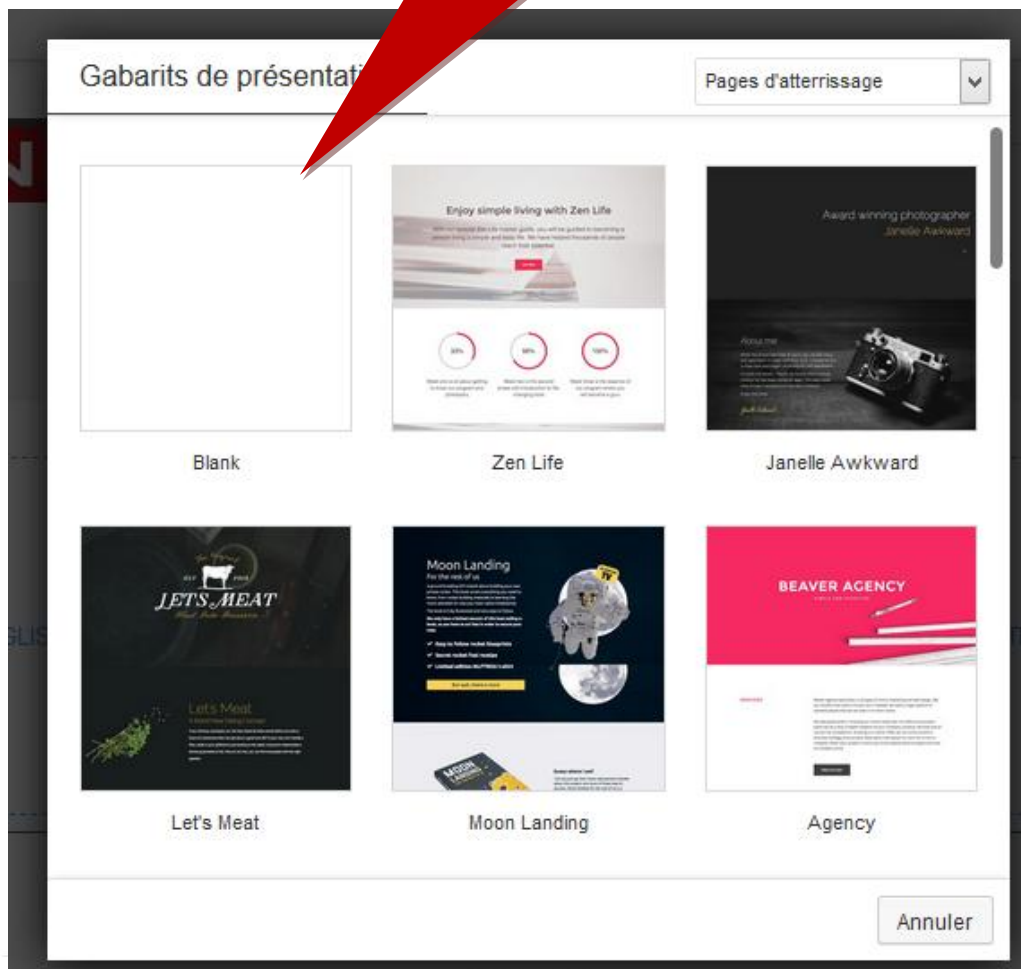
Gabarits de présentati

Pages d'atterrissage

Blank

Enjoy simple living with Zen Life

30%

60%

100%

Zen Life

Award winning photographer
Janelle Awkward

About me

Janelle Awkward

LETS MEAT

Let's Meat

Let's Meat

Moon Landing
For the rest of us

Moon Landing

BEAVER AGENCY

Agency

Annuler